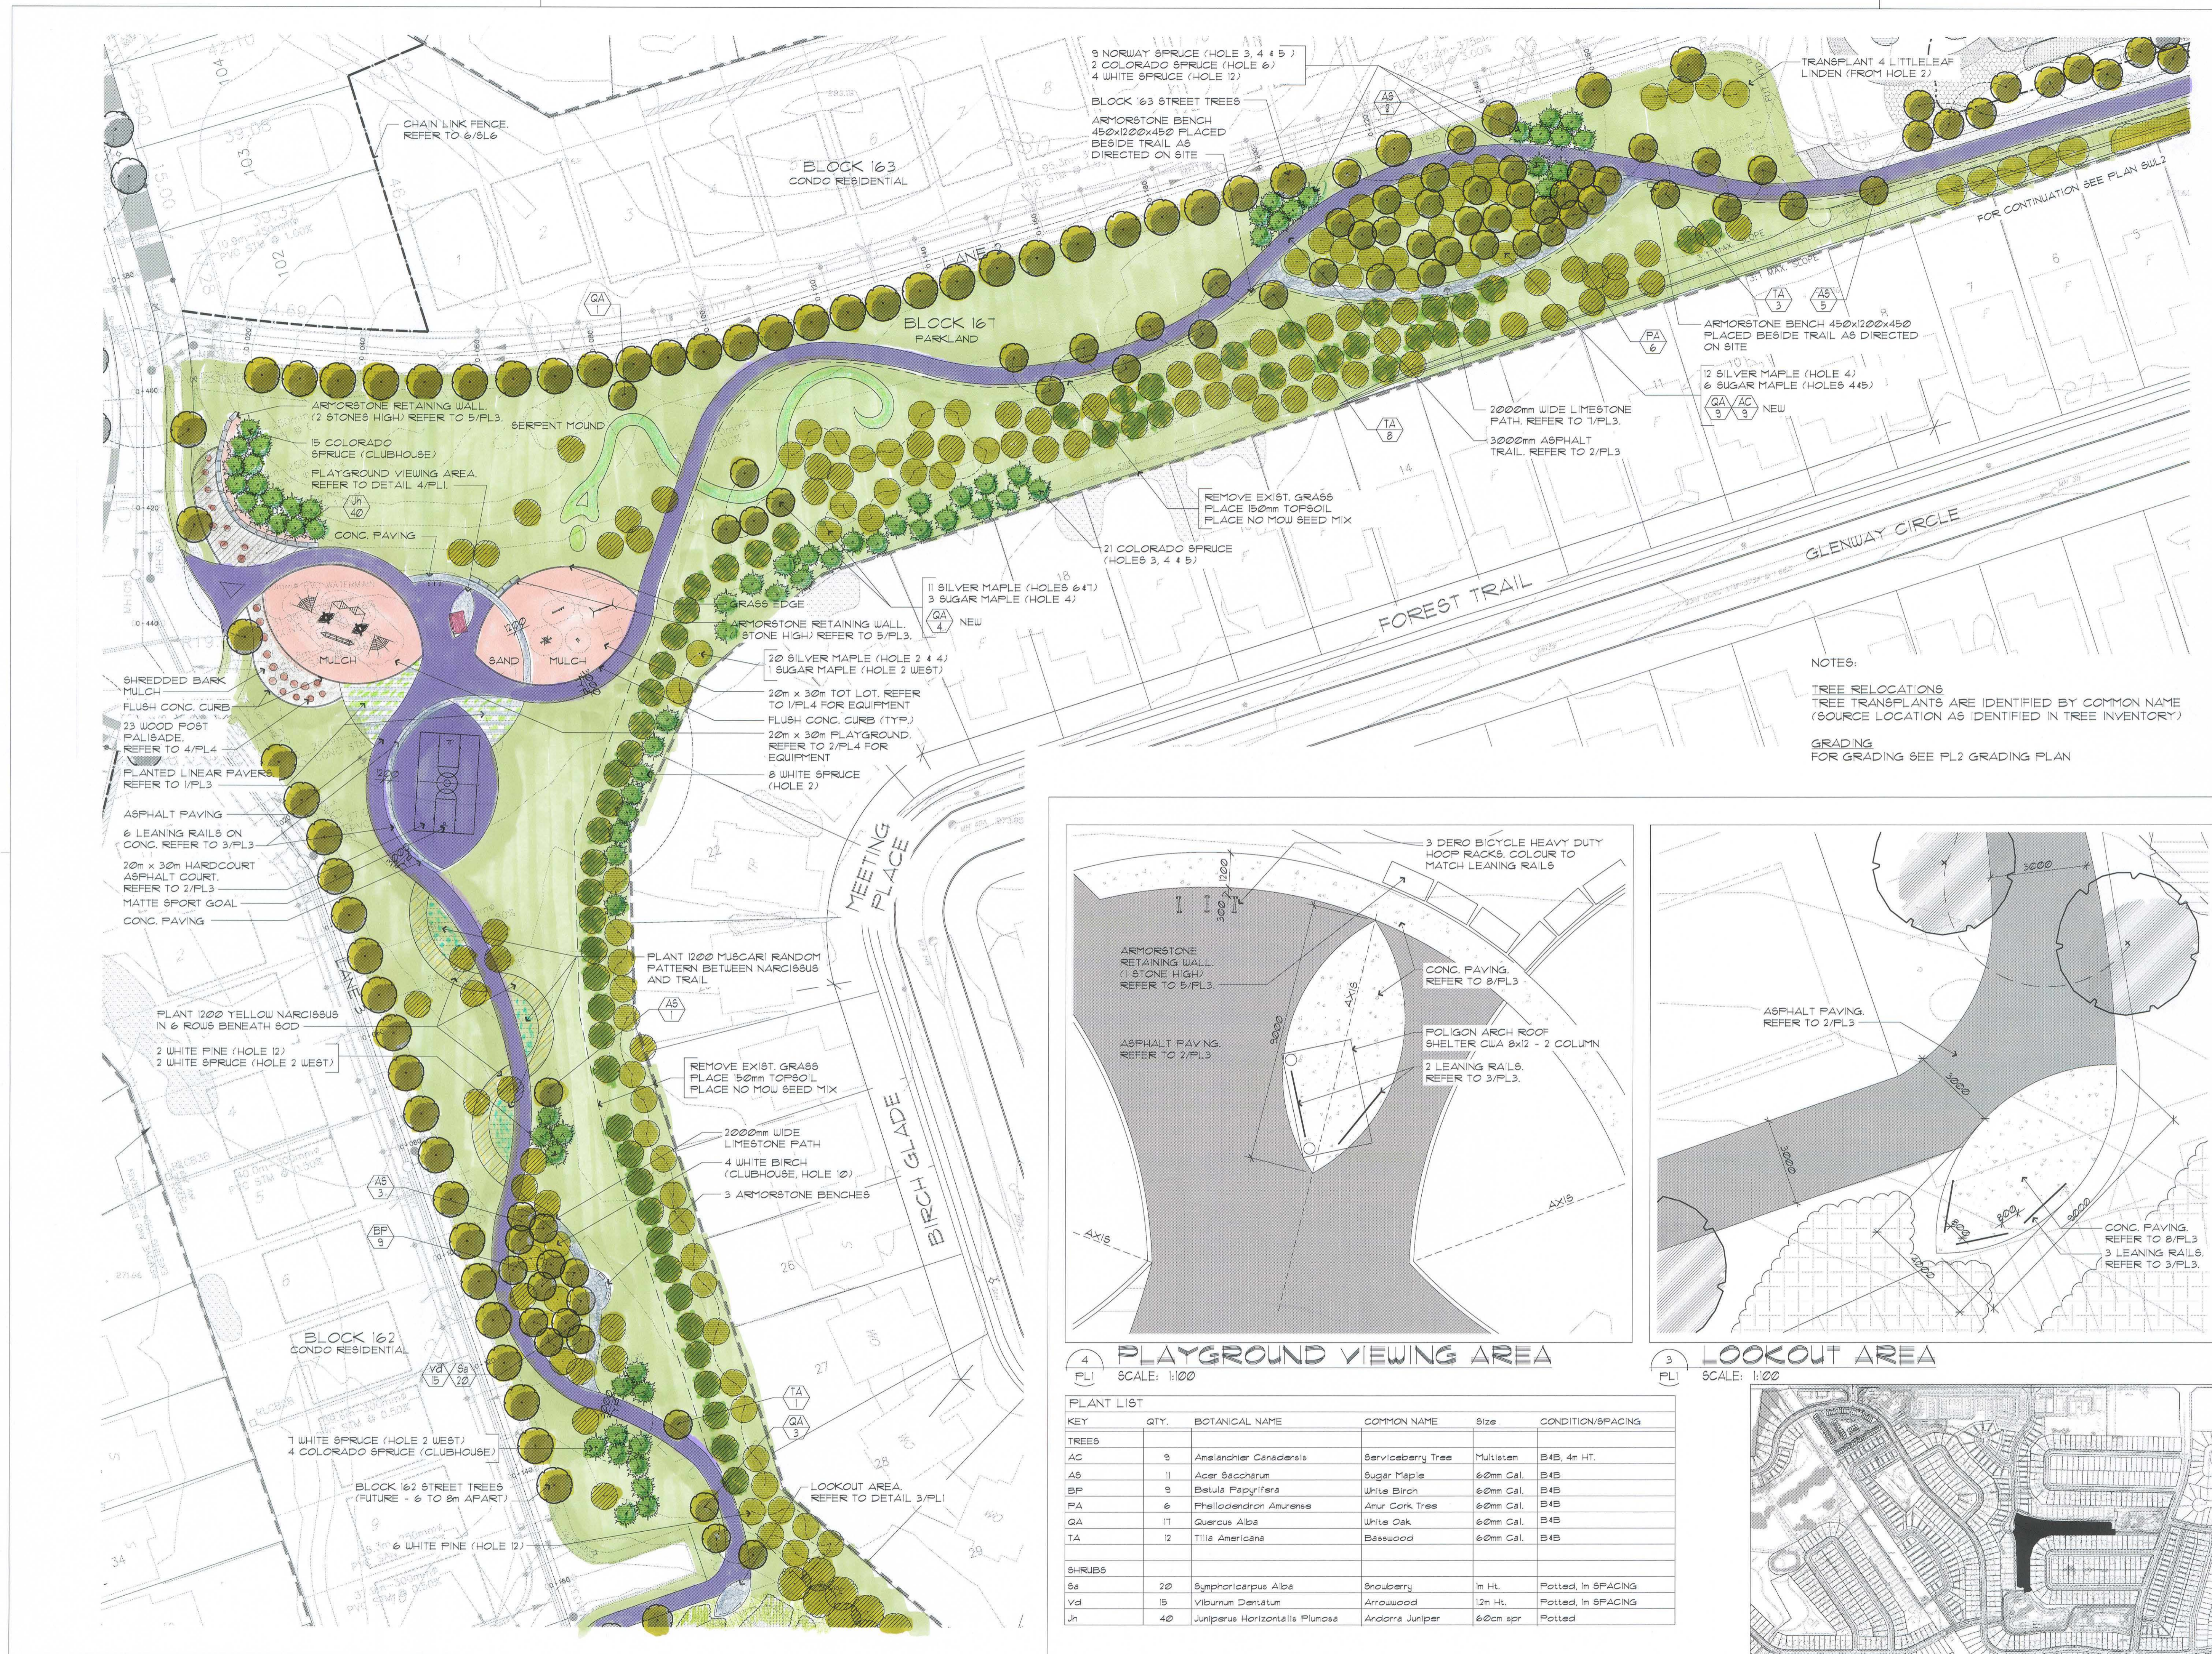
CHAIN LINK FENCE. REFER TO 6/SL6

BLOCK 163
CONDO RESIDENTIAL

3 NORWAY SPRUCE (HOLE 3, 4 & 5)
2 COLORADO SPRUCE (HOLE 6)
4 WHITE SPRUCE (HOLE 12)

BLOCK 163 STREET TREES

ARMORSTONE BENCH 450x1200x450 PLACED BESIDE TRAIL AS DIRECTED ON SITE

AS 4

TRANSPLANT 4 LITTLELEAF LINDEN (FROM HOLE 2)

FOR CONTINUATION SEE PLAN SWL2

LANE 2

QA 1

BLOCK 167
PARKLAND

TA 3

AS 5

ARMORSTONE BENCH 450x1200x450 PLACED BESIDE TRAIL AS DIRECTED ON SITE

PA 6

12 SILVER MAPLE (HOLE 4)
6 SUGAR MAPLE (HOLES 4&5)

QA 9 AC 9 NEW

ARMORSTONE RETAINING WALL. (2 STONES HIGH) REFER TO 5/PL3.

SERPENT MOUND

15 COLORADO SPRUCE (CLUBHOUSE)

PLAYGROUND VIEWING AREA. REFER TO DETAIL 4/PL1

Jn 40

CONC. PAVING

TA 8

2000mm WIDE LIMESTONE PATH. REFER TO 1/PL3.

3000mm ASPHALT TRAIL. REFER TO 2/PL3

REMOVE EXIST. GRASS
PLACE 150mm TOPSOIL
PLACE NO MOW SEED MIX

21 COLORADO SPRUCE (HOLES 3, 4 & 5)

AS 1

GLENWAY CIRCLE

FOREST TRAIL

11 SILVER MAPLE (HOLES 6&7)
3 SUGAR MAPLE (HOLE 4)

QA 4 NEW

GRASS EDGE

ARMORSTONE RETAINING WALL. STONE HIGH) REFER TO 5/PL3.

MULCH

SAND

MULCH

SHREDDED BARK MULCH

FLUSH CONC. CURB

23 WOOD POST PALISADE. REFER TO 4/PL4

PLANTED LINEAR PAVERS. REFER TO 1/PL3

ASPHALT PAVING

6 LEANING RAILS ON CONC. REFER TO 3/PL3

20m x 30m HARDCOURT ASPHALT COURT. REFER TO 2/PL3

MATTE SPORT GOAL

CONC. PAVING

20 SILVER MAPLE (HOLE 2 & 4)
1 SUGAR MAPLE (HOLE 2 WEST)

20m x 30m TOT LOT. REFER TO 1/PL4 FOR EQUIPMENT

FLUSH CONC. CURB (TYP.)

20m x 30m PLAYGROUND. REFER TO 2/PL4 FOR EQUIPMENT

8 WHITE SPRUCE (HOLE 2)

NOTES:

TREE RELOCATIONS
TREE TRANSPLANTS ARE IDENTIFIED BY COMMON NAME (SOURCE LOCATION AS IDENTIFIED IN TREE INVENTORY)

GRADING
FOR GRADING SEE PL2 GRADING PLAN

MEETING PLACE

LANE

PLANT 1200 MUSCARI RANDOM PATTERN BETWEEN NARCISSUS AND TRAIL

AS 1

PLANT 1200 YELLOW NARCISSUS IN 6 ROWS BENEATH SOD

2 WHITE PINE (HOLE 12)
2 WHITE SPRUCE (HOLE 2 WEST)

REMOVE EXIST. GRASS
PLACE 150mm TOPSOIL
PLACE NO MOW SEED MIX

2000mm WIDE LIMESTONE PATH

4 WHITE BIRCH (CLUBHOUSE, HOLE 10)

3 ARMORSTONE BENCHES

BIRCH GLADE

AS 3

BP 9

BLOCK 162
CONDO RESIDENTIAL

Vd 15 Sa 20

7 WHITE SPRUCE (HOLE 2 WEST)
4 COLORADO SPRUCE (CLUBHOUSE)

BLOCK 162 STREET TREES (FUTURE - 6 TO 8m APART)

TA 1

QA 3

LOOKOUT AREA. REFER TO DETAIL 3/PL1

6 WHITE PINE (HOLE 12)

3 DERO BICYCLE HEAVY DUTY HOOP RACKS. COLOUR TO MATCH LEANING RAILS

ARMORSTONE RETAINING WALL. (1 STONE HIGH) REFER TO 5/PL3.

CONC. PAVING. REFER TO 8/PL3

ASPHALT PAVING. REFER TO 2/PL3

POLIGON ARCH ROOF SHELTER CWA 8x12 - 2 COLUMN

2 LEANING RAILS. REFER TO 3/PL3.

AXIS

3000

4 PL1 PLAYGROUND VIEWING AREA
SCALE: 1:100

ASPHALT PAVING. REFER TO 2/PL3

3000

CONC. PAVING. REFER TO 8/PL3
3 LEANING RAILS. REFER TO 3/PL3.

3 PL1 LOOKOUT AREA
SCALE: 1:100

PLANT LIST

| KEY | QTY. | BOTANICAL NAME | COMMON NAME | Size | CONDITION/SPACING |
|---|---|---|---|---|---|
| TREES | | | | | |
| AC | 9 | Amelanchier Canadensis | Serviceberry Tree | Multistem | B&B, 4m HT. |
| AS | 11 | Acer Saccharum | Sugar Maple | 60mm Cal. | B&B |
| BP | 9 | Betula Papyrifera | White Birch | 60mm Cal. | B&B |
| PA | 6 | Phellodendron Amurense | Amur Cork Tree | 60mm Cal. | B&B |
| QA | 17 | Quercus Alba | White Oak | 60mm Cal. | B&B |
| TA | 12 | Tilia Americana | Basswood | 60mm Cal. | B&B |
| SHRUBS | | | | | |
| Sa | 20 | Symphoricarpus Alba | Snowberry | 1m Ht. | Potted, 1m SPACING |
| Vd | 15 | Viburnum Dentatum | Arrowwood | 1.2m Ht. | Potted, 1m SPACING |
| Jh | 40 | Juniperus Horizontalis Plumosa | Andorra Juniper | 60cm spr | Potted |